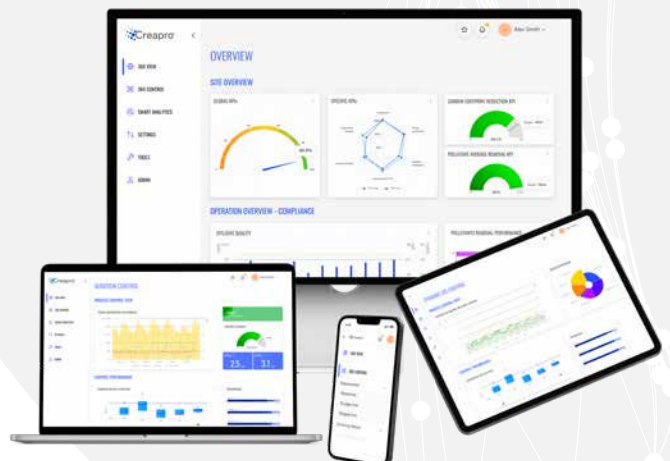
Creapro

360 VIEW

360 CONTROL

SMART ANALYTICS

SETTINGS

TOOLS

ADMIN

Alex Smith

OVERVIEW

SITE OVERVIEW

GLOBAL KPIs

SPECIFIC KPIs

CARBON FOOTPRINT REDUCTION KPI

POLLUTANTS AVERAGE REMOVAL KPI

OPERATION OVERVIEW - COMPLIANCE

EFFLUENT QUALITY

POLLUTANTS REMOVAL PERFORMANCE

AERATION CONTROL

PROCESS CONTROL

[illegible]

2.5

3.1

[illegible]